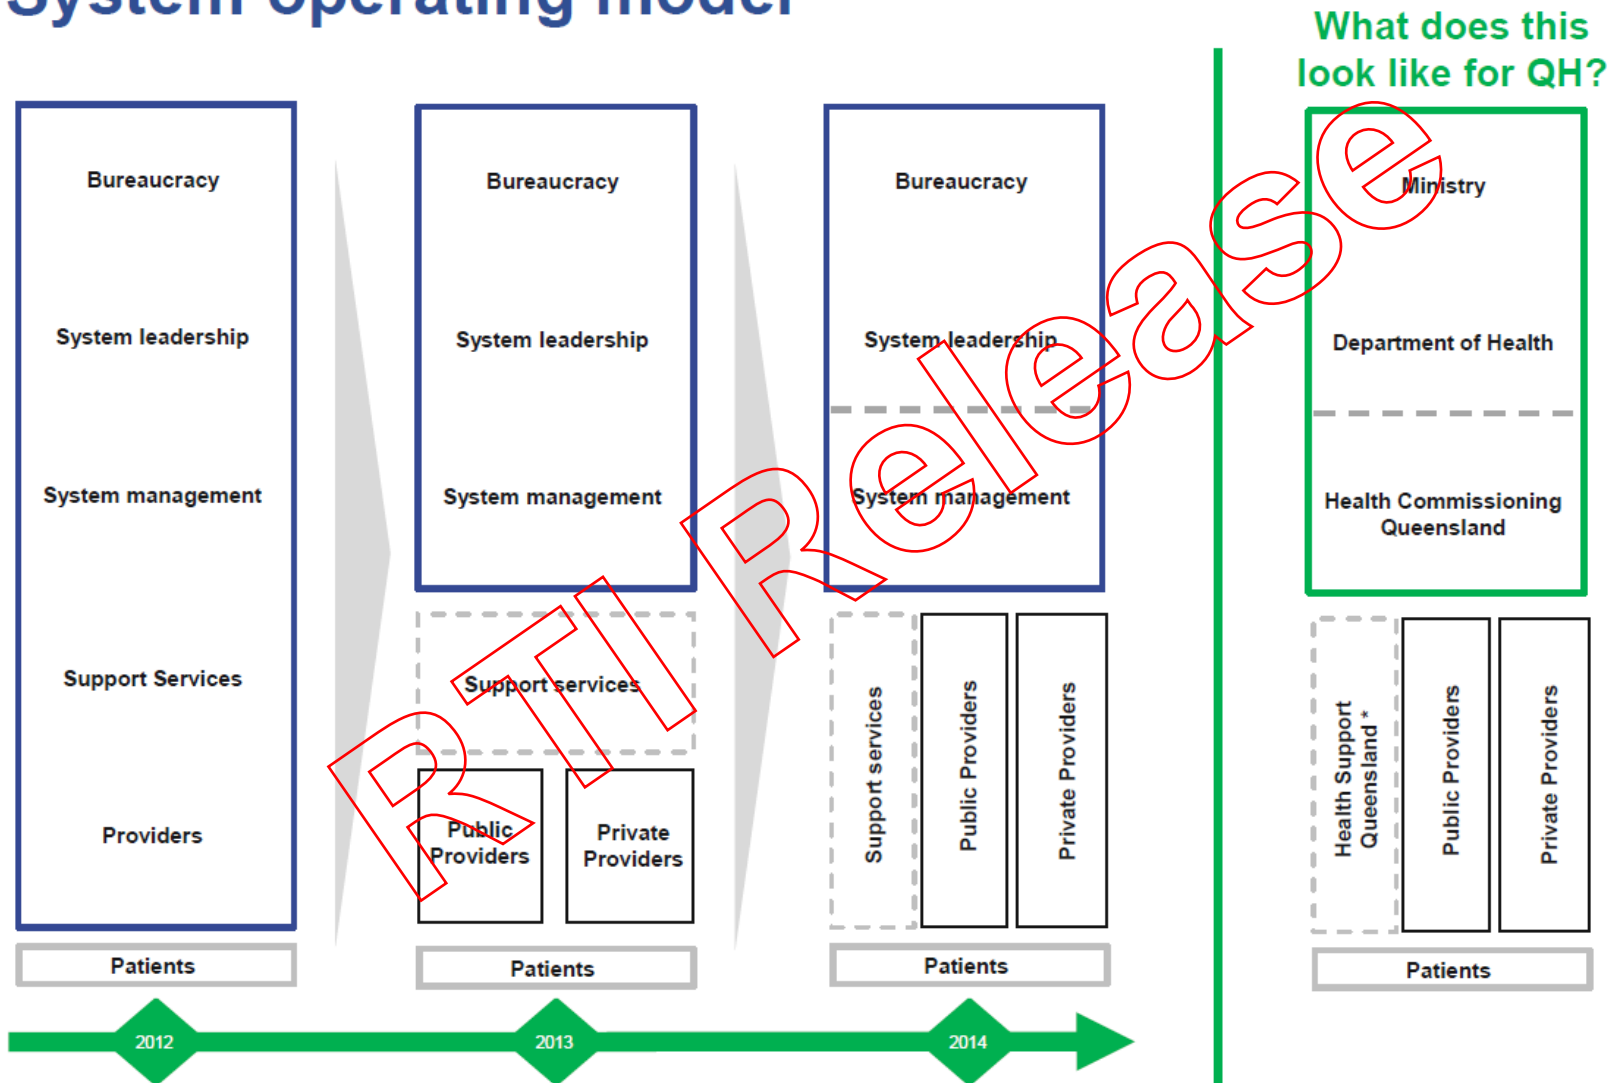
System operating model

What does this look like for QH?

Bureaucracy

System leadership

System management

Support Services

Providers

Patients

Bureaucracy

System leadership

System management

Support services

Public Providers

Private Providers

Patients

Bureaucracy

System leadership

System management

Support services

Public Providers

Private Providers

Patients

Ministry

Department of Health

Health Commissioning Queensland

Health Support Queensland *

Public Providers

Private Providers

Patients

2012

2013

2014

RTI Release